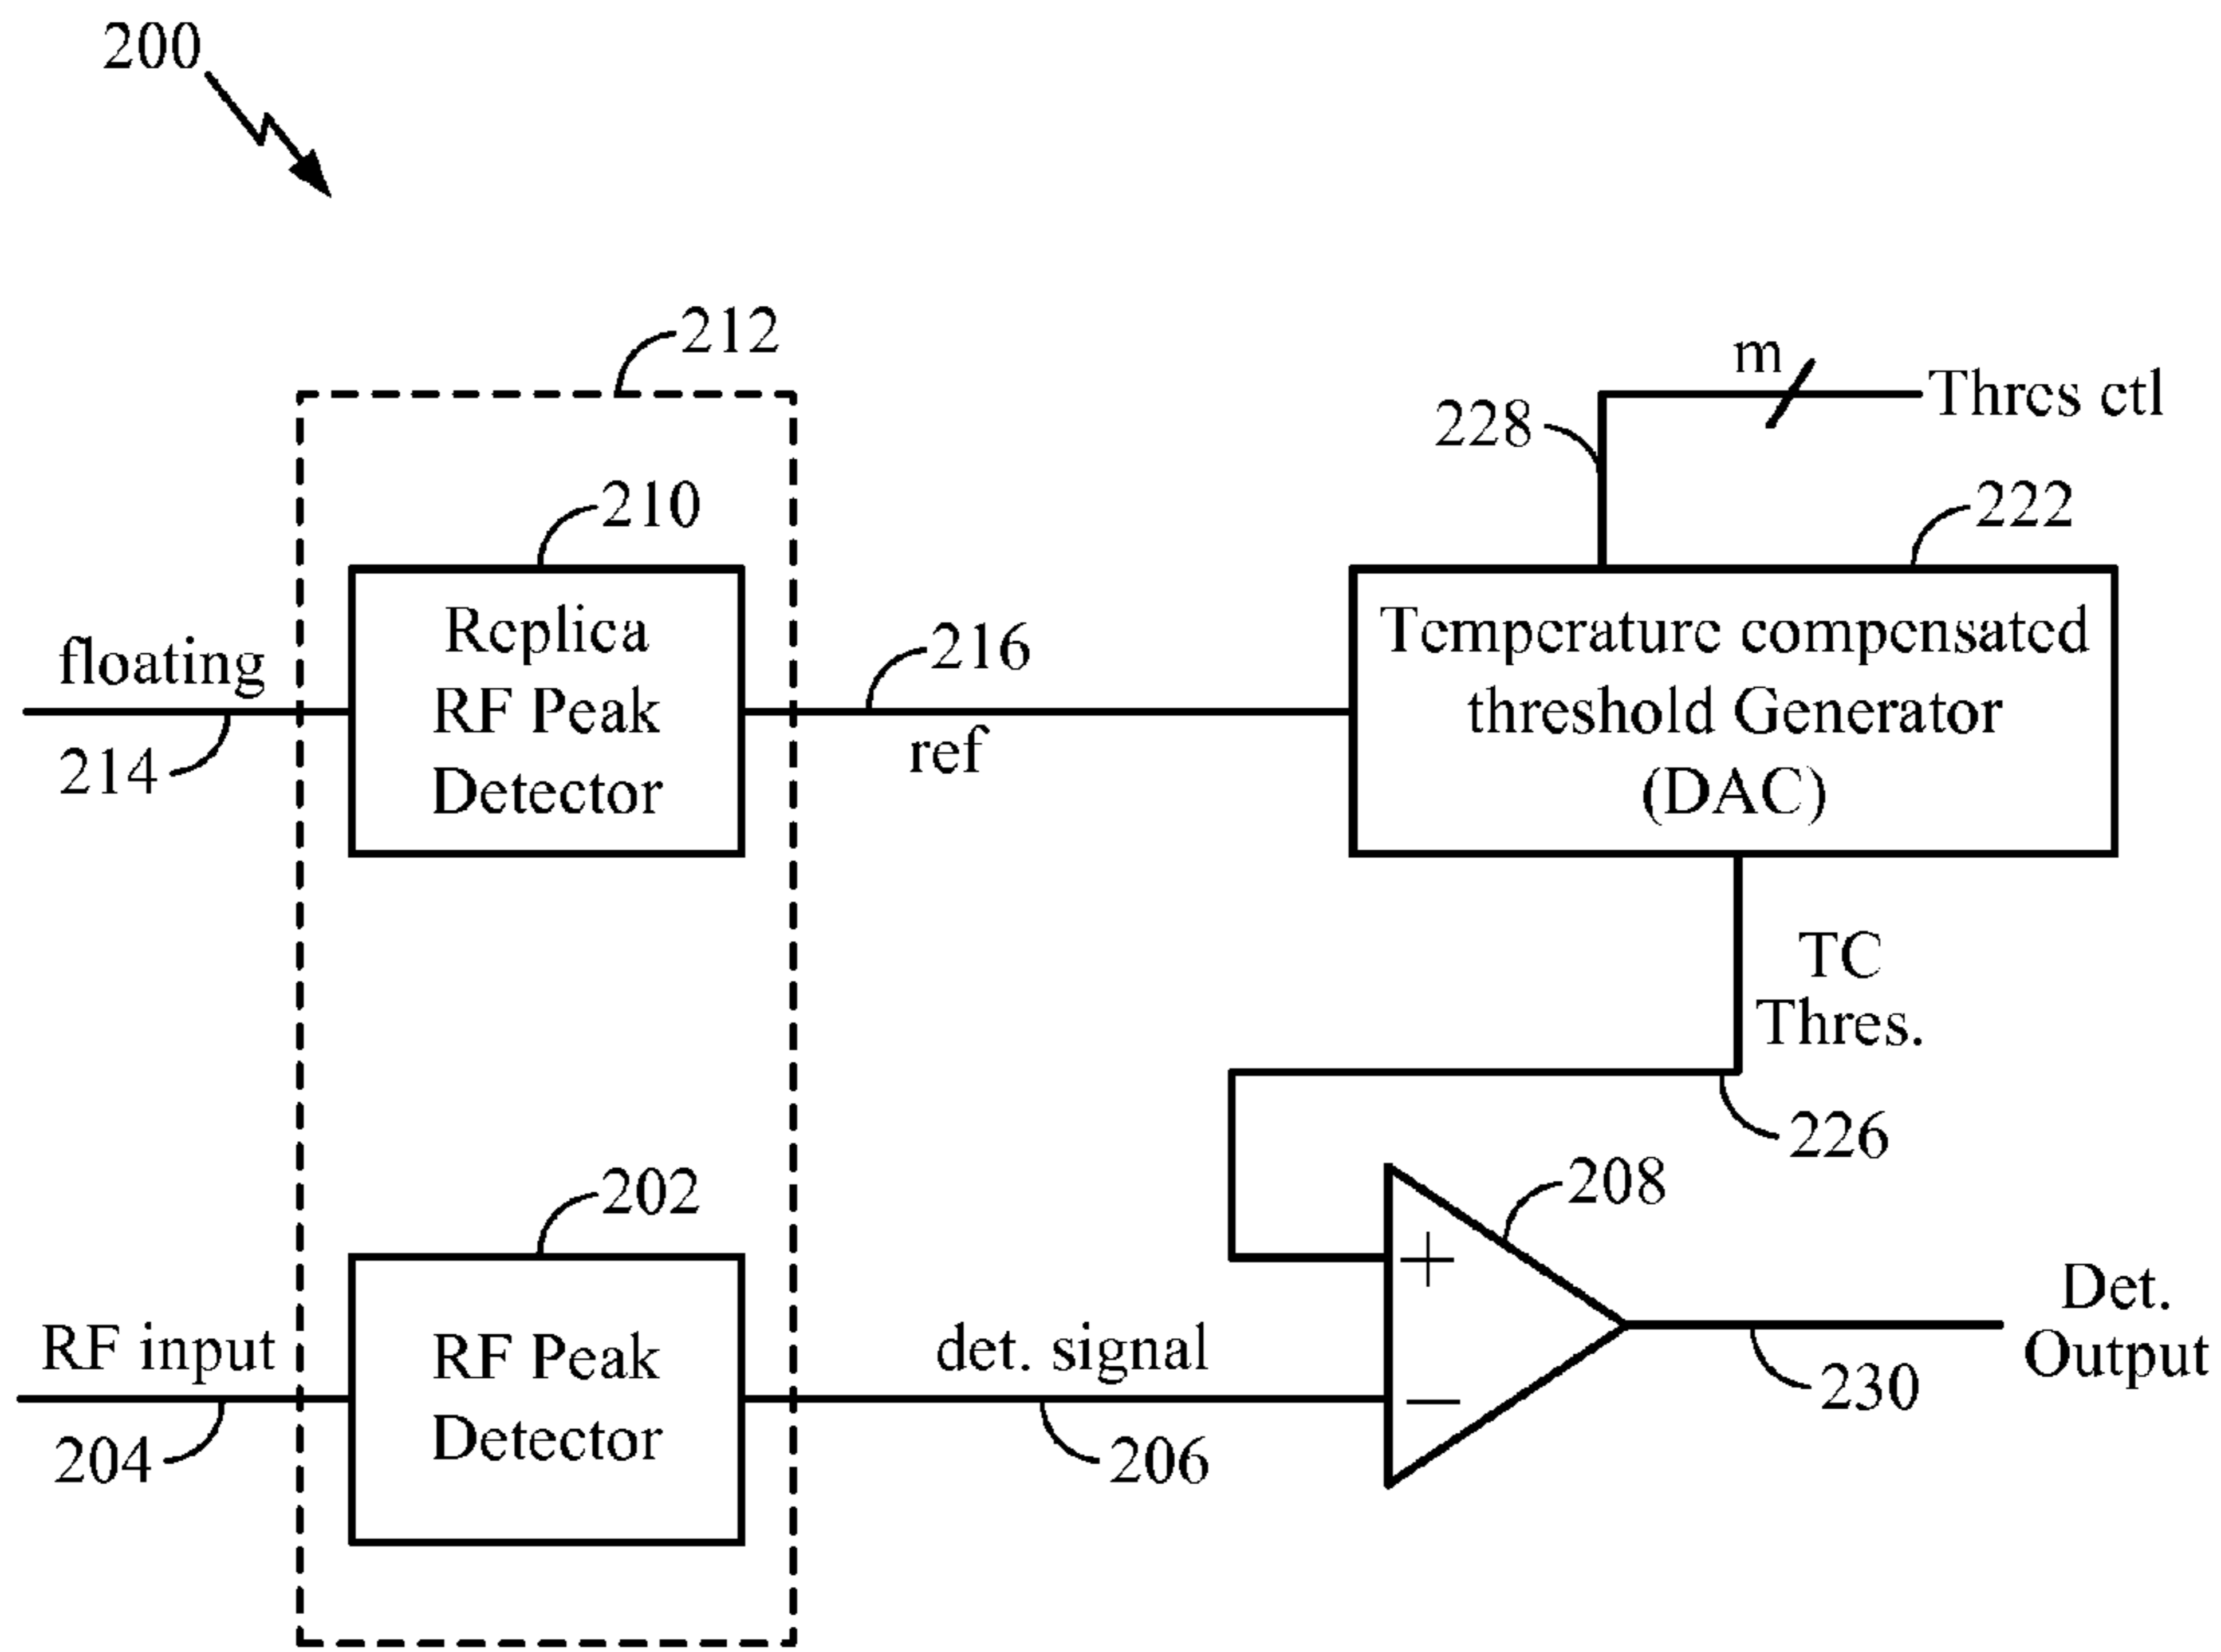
200

212

m

Thres ctl

228

210

222

floating

Replica RF Peak Detector

216

Temperature compensated threshold Generator (DAC)

214

ref

TC Thres.

226

208

202

+

Det. Output

RF input

RF Peak Detector

det. signal

−

230

204

206